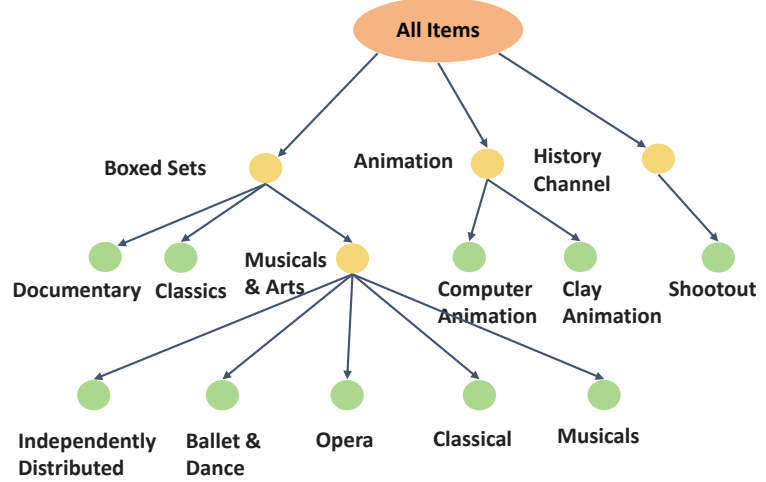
All Items

Boxed Sets

Animation

History Channel

Documentary

Classics

Musicals & Arts

Computer Animation

Clay Animation

Shootout

Independently Distributed

Ballet & Dance

Opera

Classical

Musicals